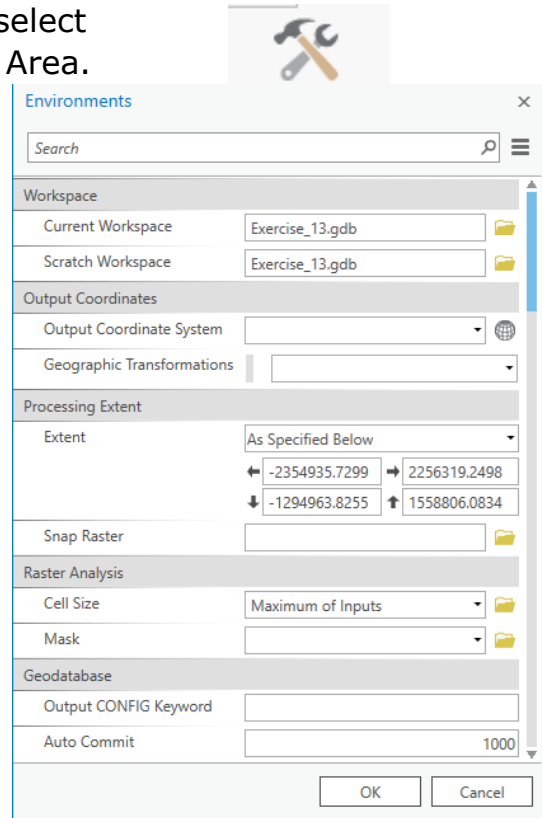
select
Area.

Environments

Search

Workspace

Current Workspace Exercise_13.gdb

Scratch Workspace Exercise_13.gdb

Output Coordinates

Output Coordinate System

Geographic Transformations

Processing Extent

Extent As Specified Below

-2354935.7299 2256319.2498

-1294963.8255 1558806.0834

Snap Raster

Raster Analysis

Cell Size Maximum of Inputs

Mask

Geodatabase

Output CONFIG Keyword

Auto Commit 1000

OK Cancel